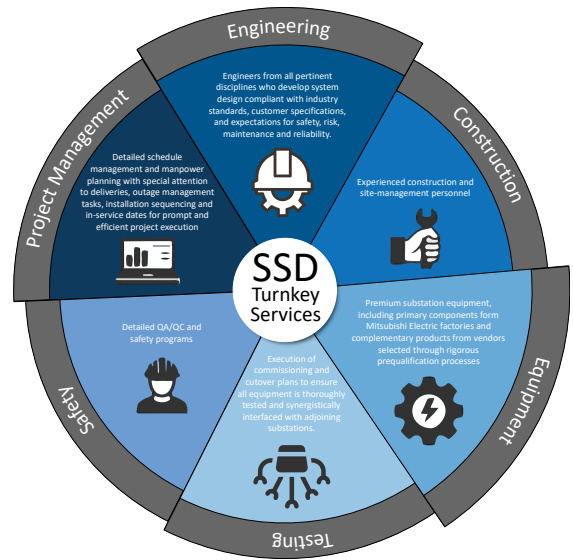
SSD
Turnkey
Services

Engineering

Engineers from all pertinent disciplines who develop system design compliant with industry standards, customer specifications, and expectations for safety, risk, maintenance and reliability.

Construction

Experienced construction and site-management personnel

Equipment

Premium substation equipment, including primary components form Mitsubishi Electric factories and complementary products from vendors selected through rigorous prequalification processes

Testing

Execution of commissioning and cutover plans to ensure all equipment is thoroughly tested and synergistically interfaced with adjoining substations.

Safety

Detailed QA/QC and safety programs

Project Management

Detailed schedule management and manpower planning with special attention to deliveries, outage management tasks, installation sequencing and in-service dates for prompt and efficient project execution